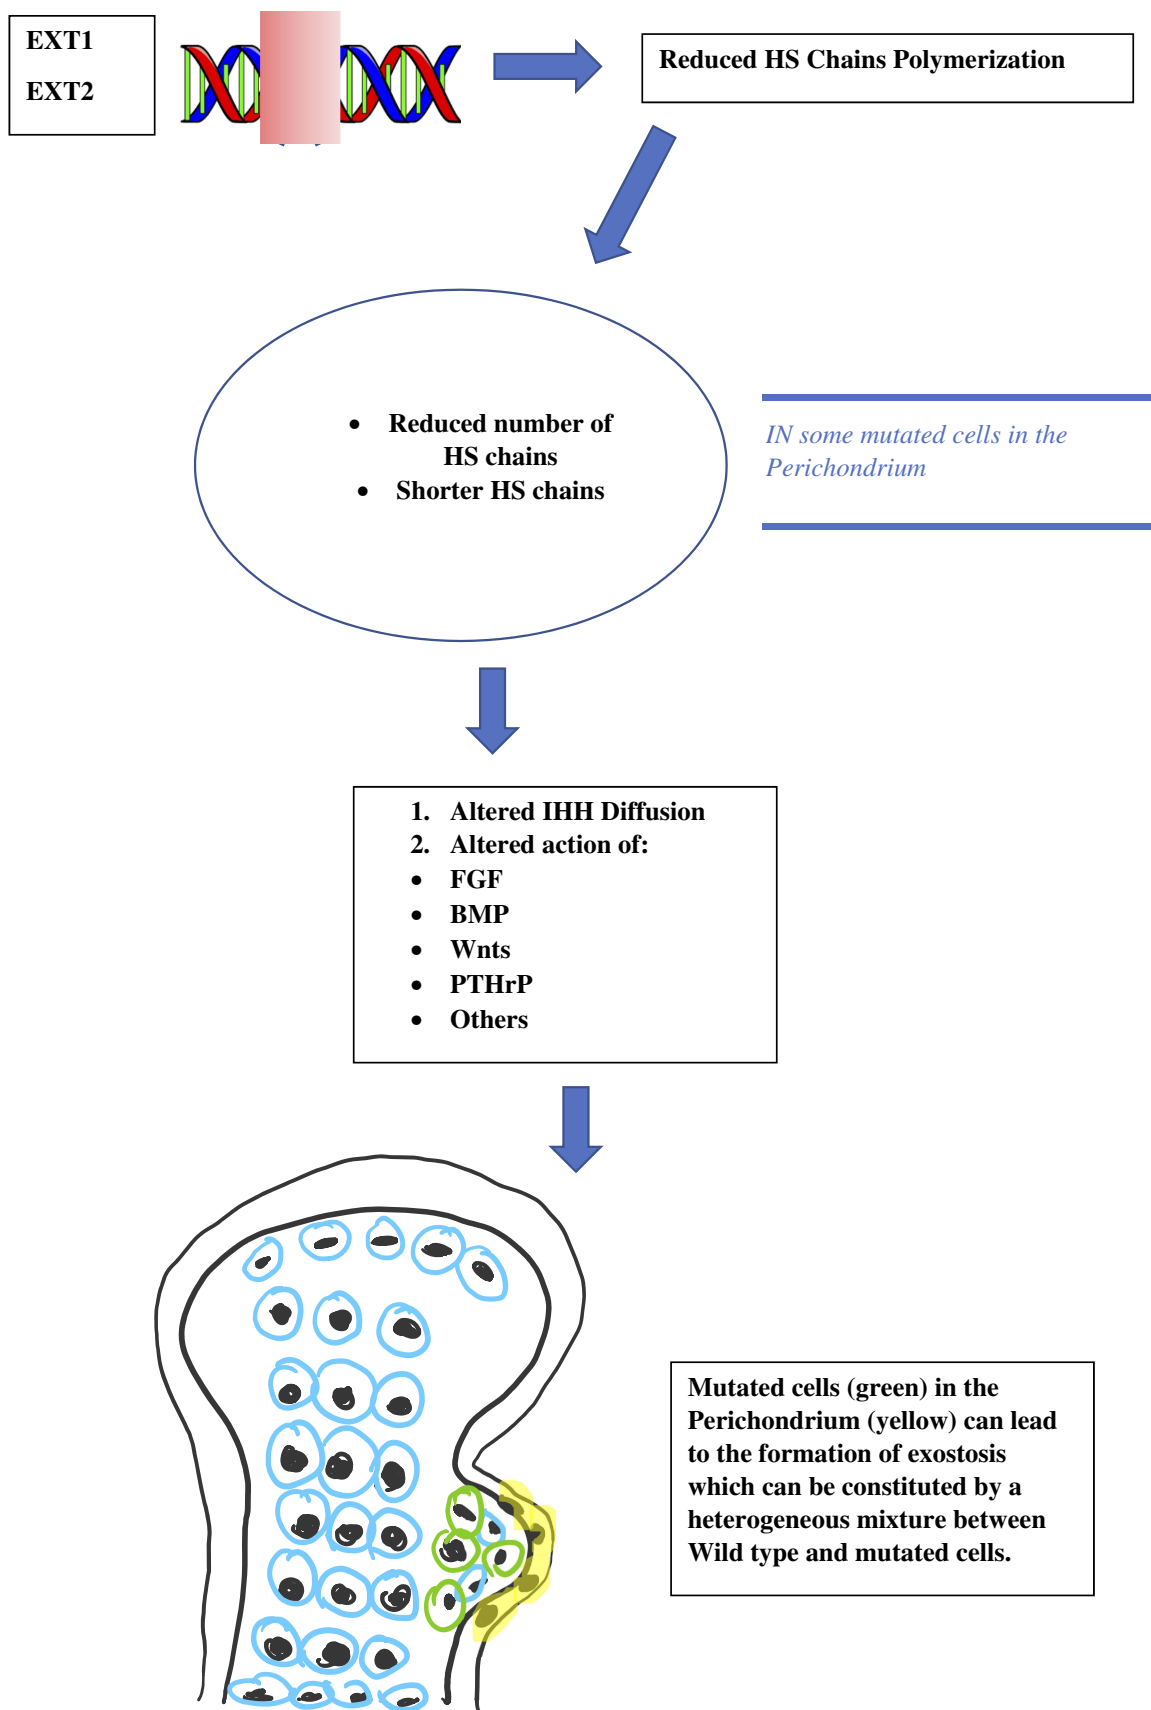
EXT1

EXT2

Reduced HS Chains Polymerization

- Reduced number of HS chains
- Shorter HS chains

IN some mutated cells in the Perichondrium

1. Altered IHH Diffusion
2. Altered action of:
- FGF
- BMP
- Wnts
- PTHrP
- Others

Mutated cells (green) in the Perichondrium (yellow) can lead to the formation of exostosis which can be constituted by a heterogeneous mixture between Wild type and mutated cells.